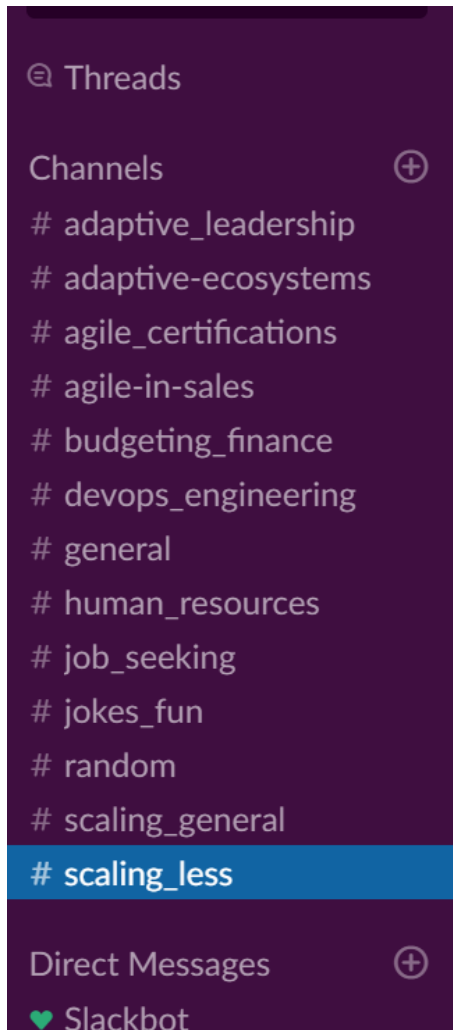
Threads

Channels

# adaptive_leadership
# adaptive-ecosystems
# agile_certifications
# agile-in-sales
# budgeting_finance
# devops_engineering
# general
# human_resources
# job_seeking
# jokes_fun
# random
# scaling_general
# scaling_less

Direct Messages

Slackbot